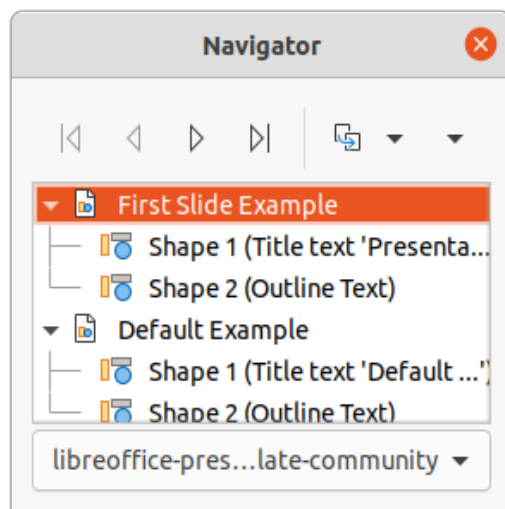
Navigator

First Slide Example

Shape 1 (Title text 'Presenta...

Shape 2 (Outline Text)

Default Example

Shape 1 (Title text 'Default ...')

Shape 2 (Outline Text)

libreoffice-pres...late-community